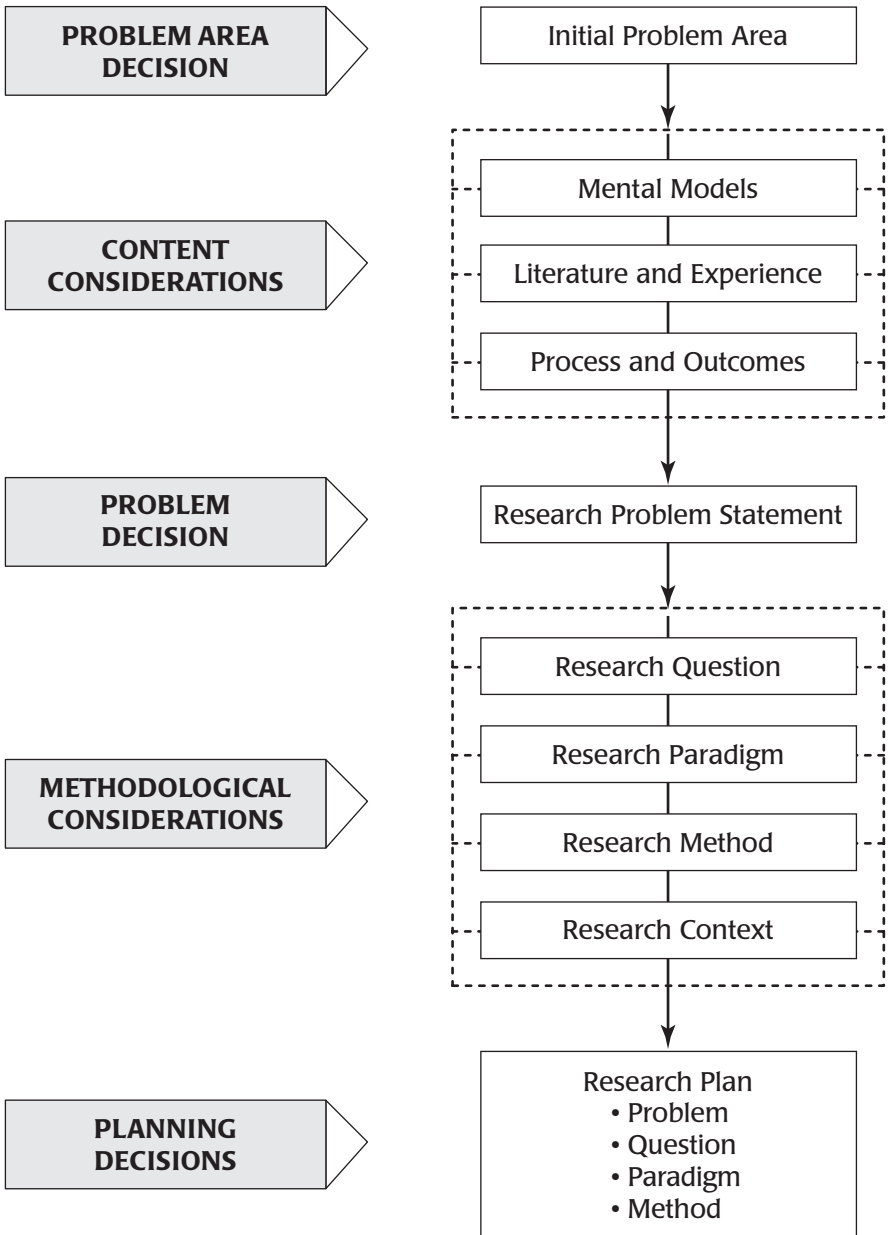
PROBLEM AREA DECISION

Initial Problem Area

CONTENT CONSIDERATIONS

Mental Models

Literature and Experience

Process and Outcomes

PROBLEM DECISION

Research Problem Statement

METHODOLOGICAL CONSIDERATIONS

Research Question

Research Paradigm

Research Method

Research Context

PLANNING DECISIONS

Research Plan
• Problem
• Question
• Paradigm
• Method